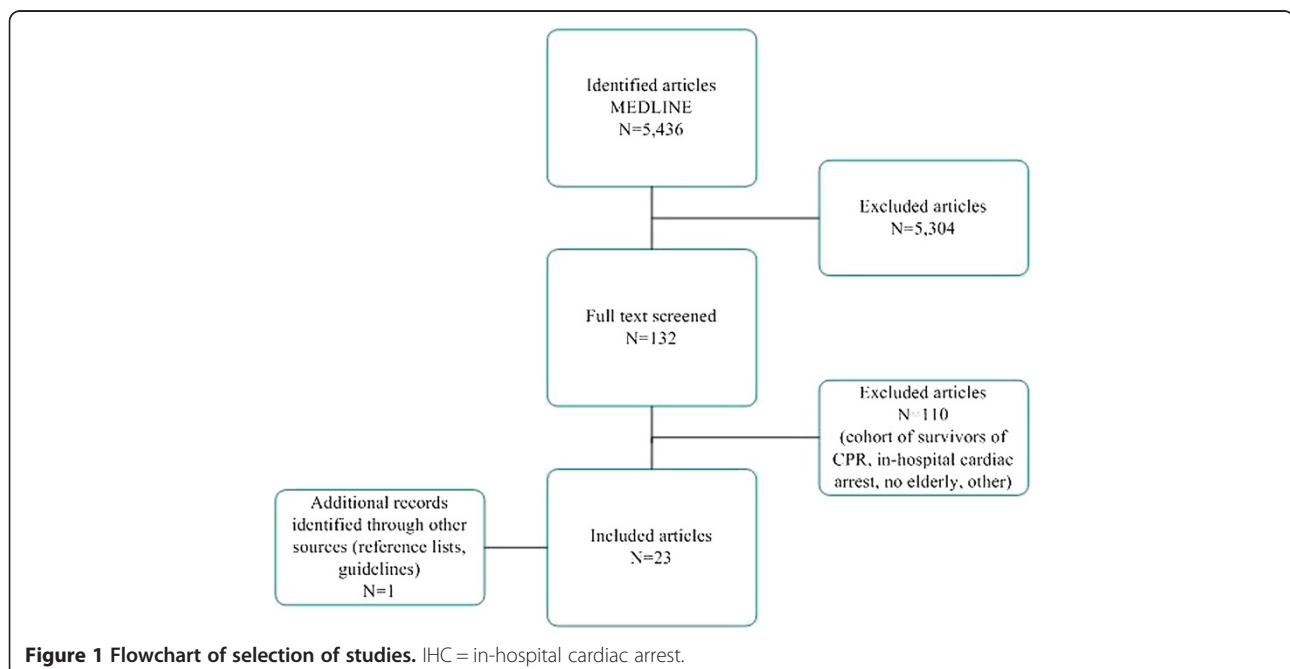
Identified articles MEDLINE N=5,436

Excluded articles N=5,304

Full text screened N=132

Excluded articles N=110 (cohort of survivors of CPR, in-hospital cardiac arrest, no elderly, other)

Additional records identified through other sources (reference lists, guidelines) N=1

Included articles N=23

**Figure 1 Flowchart of selection of studies.** IHC = in-hospital cardiac arrest.